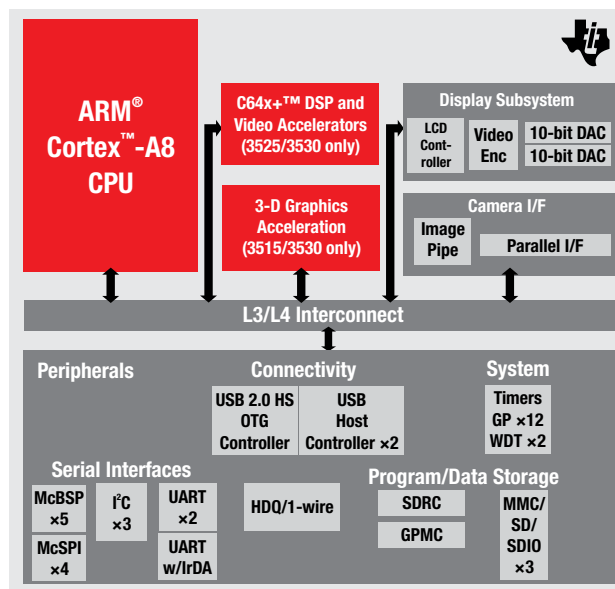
ARM® Cortex™-A8 CPU

C64x+™ DSP and Video Accelerators (3525/3530 only)

3-D Graphics Acceleration (3515/3530 only)

Display Subsystem

LCD Controller

Video Enc

10-bit DAC

10-bit DAC

Camera I/F

Image Pipe

Parallel I/F

L3/L4 Interconnect

Peripherals

Connectivity

USB 2.0 HS OTG Controller

USB Host Controller ×2

System

Timers GP ×12 WDT ×2

Serial Interfaces

McBSP ×5

I$^2$C ×3

UART ×2

McSPI ×4

UART w/IrDA

HDQ/1-wire

Program/Data Storage

SDRC

GPMC

MMC/ SD/ SDIO ×3